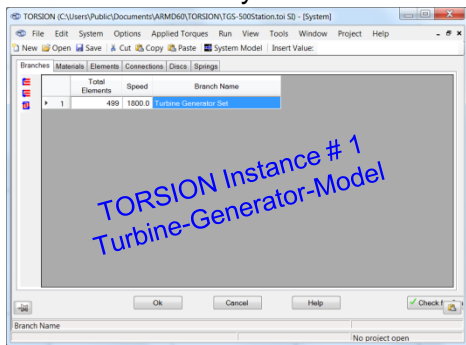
TORSION (C:\Users\Public\Documents\ARMD60\TORSION\TGS-500Station.toi SI) - [System]

File Edit System Options Applied Torques Run View Tools Window Project Help

New Open Save Cut Copy Paste System Model Insert Value:

Branches Materials Elements Connections Discs Springs

| | Total Elements | Speed | Branch Name |
|---|---|---|---|
| 1 | 499 | 1800.0 | Turbine Generator Set |

TORSION Instance # 1
Turbine-Generator-Model

Ok Cancel Help Check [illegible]

Branch Name

No project open